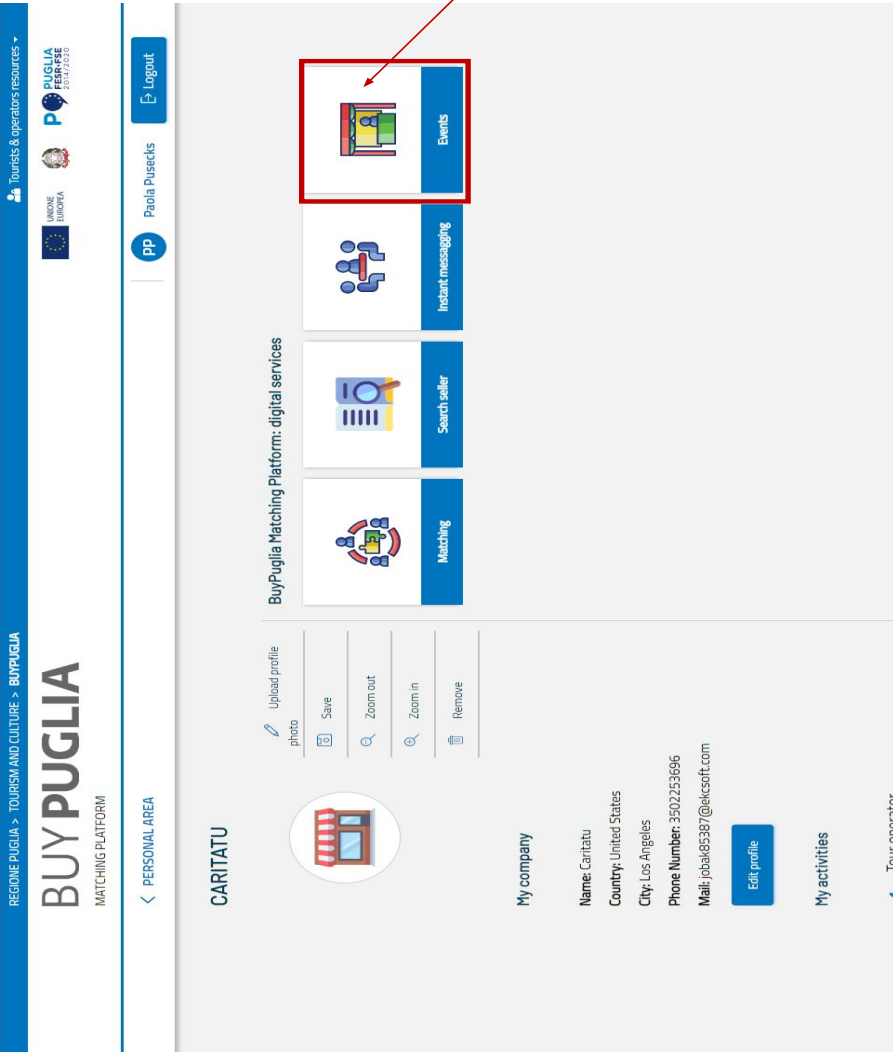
REGIONE PUGLIA > TOURISM AND CULTURE > BUYPUGLIA

Tourists & operators resources

BUYPUGLIA
MATCHING PLATFORM

UNIONE EUROPEA

PUGLIA FESR-FSE 2014/2020

< PERSONAL AREA

PP Paola Pusecks

Logout

CARITATU

Upload profile photo

Save

Zoom out

Zoom in

Remove

My company

Name: Caritatu
Country: United States
City: Los Angeles
Phone Number: 3502253696
Mail: jobak85387@ekcsoft.com

Edit profile

My activities

Tour operator

BuyPuglia Matching Platform: digital services

Matching

Search seller

Instant messagging

Events